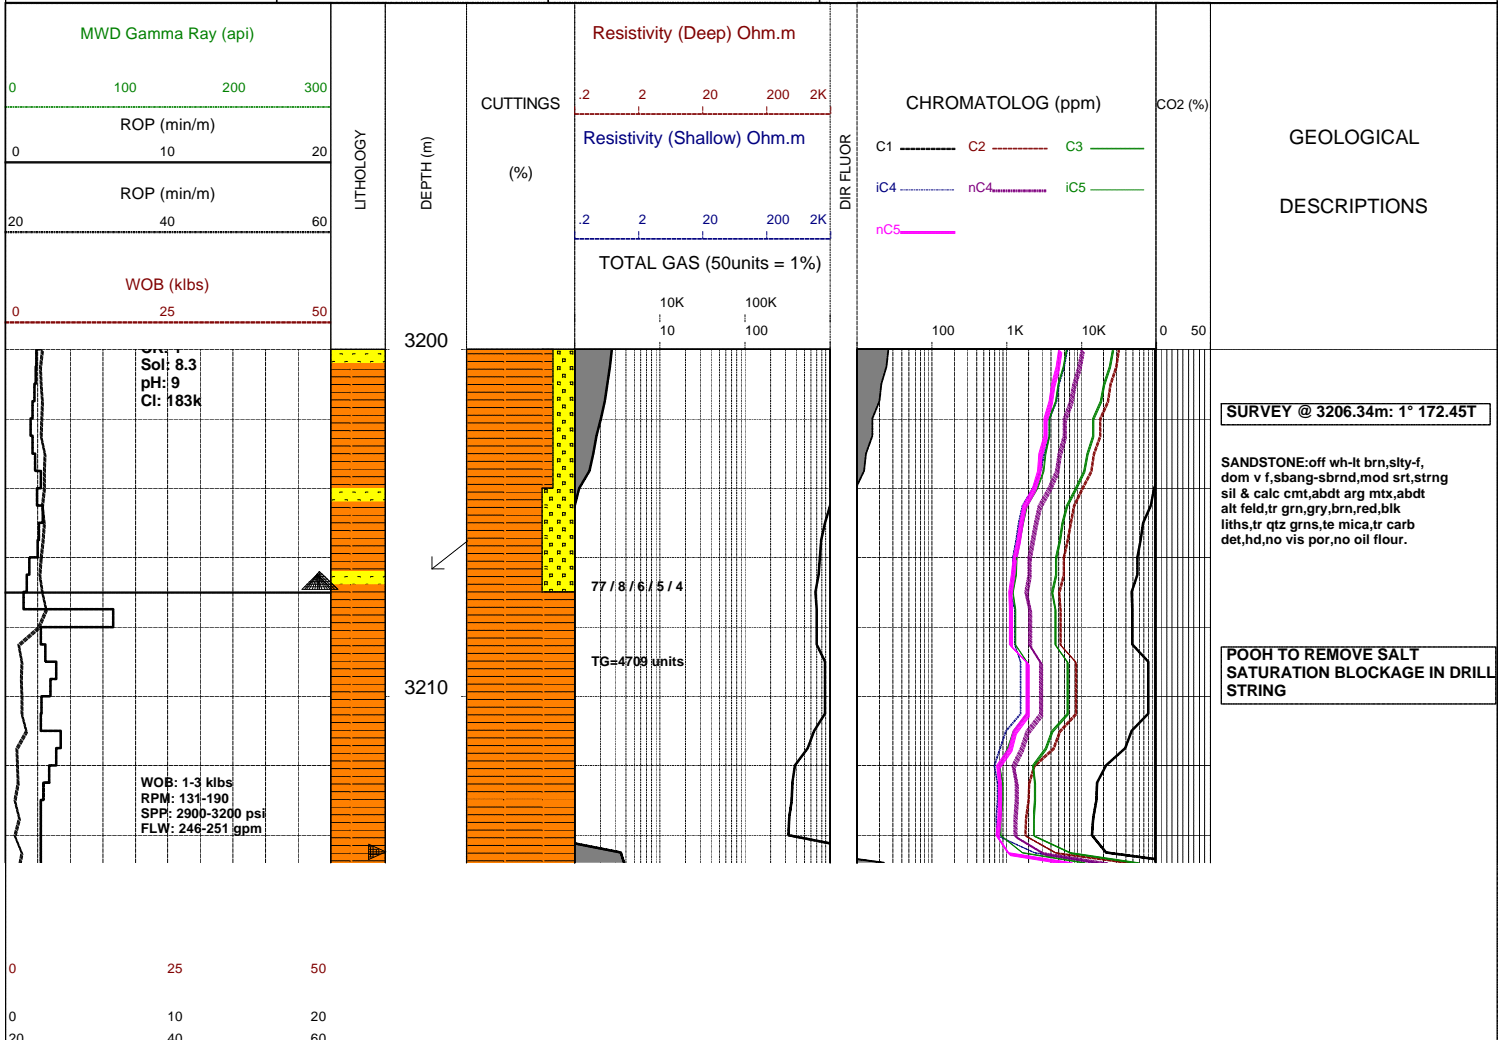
MWD Gamma Ray (api)

0 100 200 300

ROP (min/m)

0 10 20

ROP (min/m)

20 40 60

WOB (klbs)

0 25 50

LITHOLOGY

DEPTH (m)

CUTTINGS

(%)

Resistivity (Deep) Ohm.m

.2 2 20 200 2K

Resistivity (Shallow) Ohm.m

.2 2 20 200 2K

TOTAL GAS (50units = 1%)

10K 100K

10 100

DIR FLUOR

CHROMATOLOG (ppm)

C1 C2 C3

iC4 nC4 iC5

nC5

100 1K 10K

CO2 (%)

0 50

GEOLOGICAL

DESCRIPTIONS

3200

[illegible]

Sol: 8.3

pH: 9

Cl: 183k

SURVEY @ 3206.34m: 1° 172.45T

SANDSTONE:off wh-lt brn,slty-f, dom v f,sbang-sbrnd,mod srt,strng sil & calc cmt,abdt arg mtx,abdt alt feld,tr grn,gry,brn,red,blk liths,tr qtz grns,te mica,tr carb det,hd,no vis por,no oil flour.

77 / 8 / 6 / 5 / 4

TG=4709 units

POOH TO REMOVE SALT SATURATION BLOCKAGE IN DRILL STRING

3210

WOB: 1-3 klbs

RPM: 131-190

SPP: 2900-3200 psi

FLW: 246-251 gpm

0 25 50

0 10 20

20 40 60